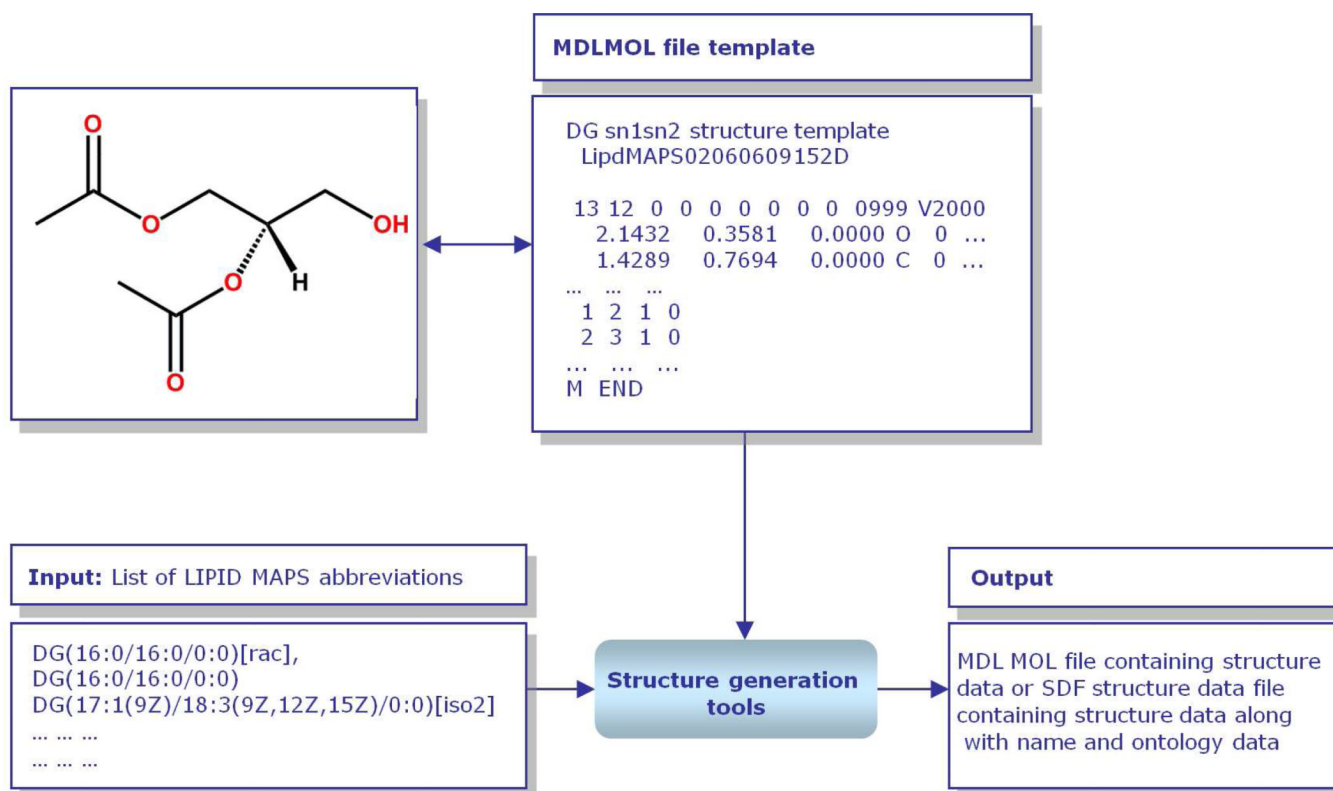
MDLMOL file template

O
O
OH
O
H
O

DG sn1sn2 structure template
LipdMAPS02060609152D

13 12 0 0 0 0 0 0 0999 V2000
2.1432 0.3581 0.0000 O 0 ...
1.4289 0.7694 0.0000 C 0 ...
... ... ...
1 2 1 0
2 3 1 0
... ... ...
M END

**Input:** List of LIPID MAPS abbreviations

DG(16:0/16:0/0:0)[rac],
DG(16:0/16:0/0:0)
DG(17:1(9Z)/18:3(9Z,12Z,15Z)/0:0)[iso2]
... ... ...
... ... ...

Structure generation tools

Output

MDL MOL file containing structure data or SDF structure data file containing structure data along with name and ontology data